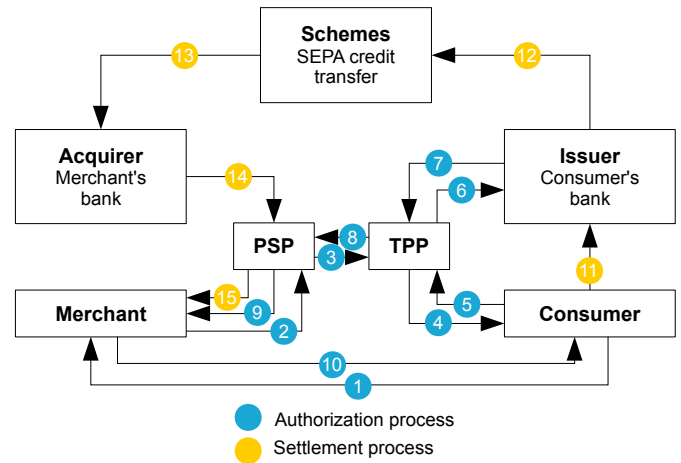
Schemes
SEPA credit transfer

13

12

Acquirer
Merchant's bank

14

7

Issuer
Consumer's bank

6

PSP

8

3

TPP

11

Merchant

15

9

2

5

4

Consumer

10

1

Authorization process

Settlement process